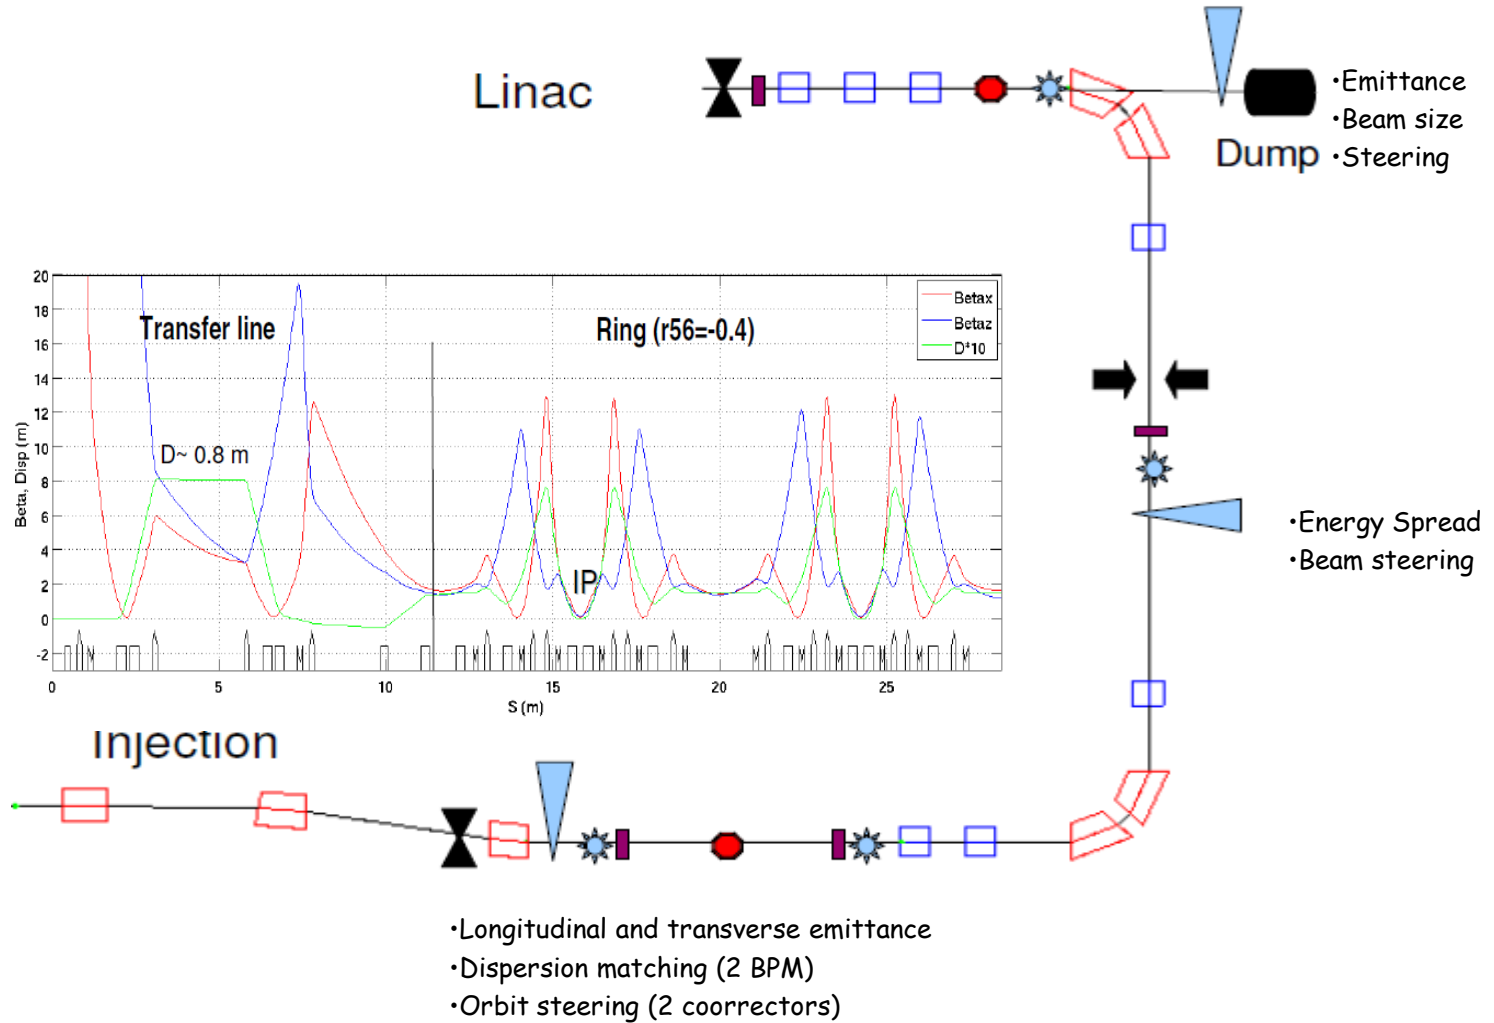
Linac

•Emittance
•Beam size
Dump •Steering

20
18
16
14
12
10
8
6
4
2
0
-2

Beta, Disp (m)

Transfer line

Ring (r56=-0.4)

Betax
Betaz
D*10

D~ 0.8 m

IP

0 5 10 15 20 25

S (m)

•Energy Spread
•Beam steering

Injection

•Longitudinal and transverse emittance
•Dispersion matching (2 BPM)
•Orbit steering (2 coorrectors)